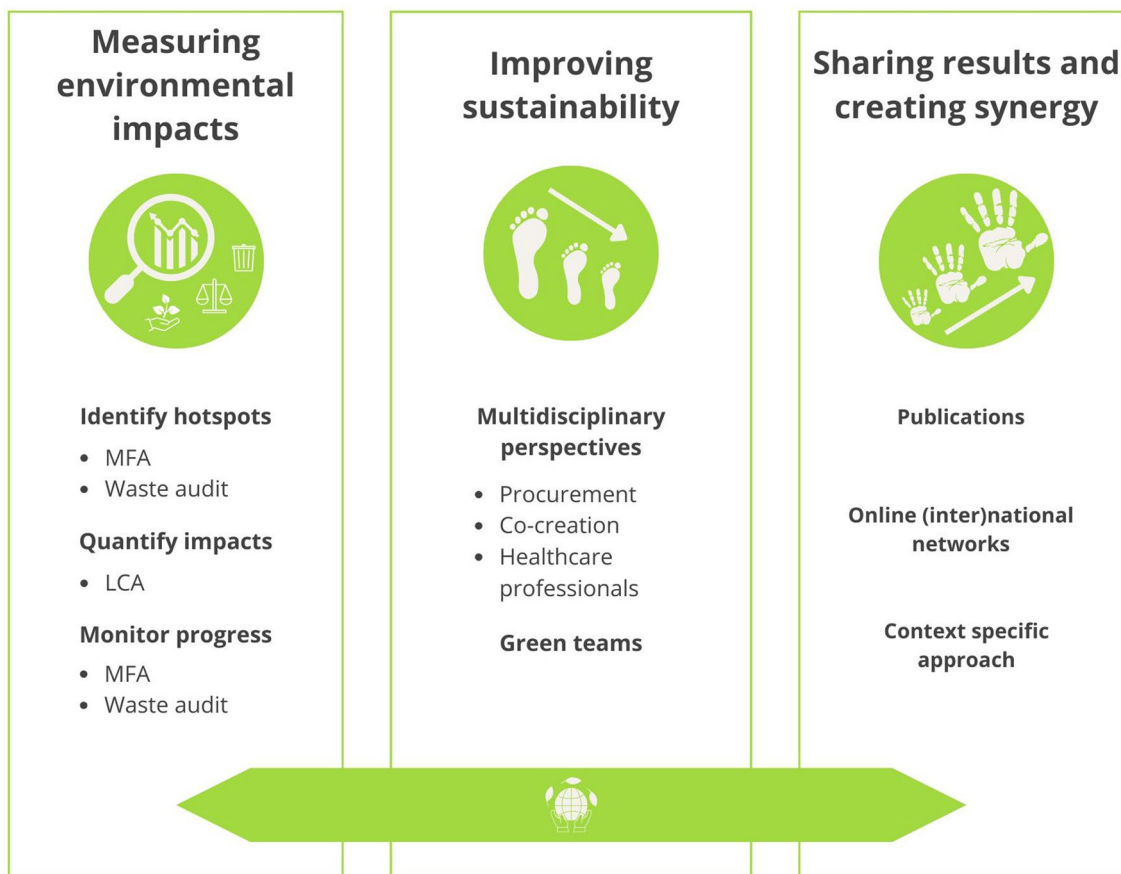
Measuring environmental impacts

Identify hotspots

- MFA
- Waste audit

Quantify impacts

- LCA

Monitor progress

- MFA
- Waste audit

Improving sustainability

Multidisciplinary perspectives

- Procurement
- Co-creation
- Healthcare professionals

Green teams

Sharing results and creating synergy

Publications

Online (inter)national networks

Context specific approach